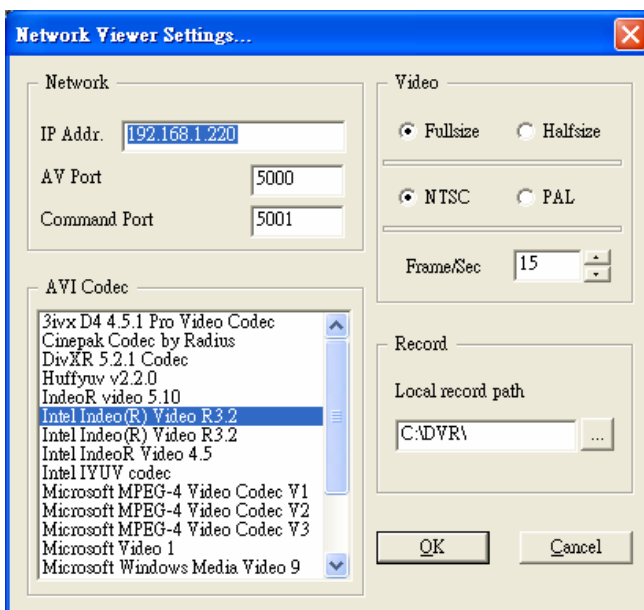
Network Viewer Settings...

Network

IP Addr. 192.168.1.220

AV Port 5000

Command Port 5001

Video

Fullsize Halfsize

NTSC PAL

Frame/Sec 15

AVI Codec

3ivx D4 4.5.1 Pro Video Codec
Cinepak Codec by Radius
DivXR 5.2.1 Codec
Huffyuv v2.2.0
IndeoR video 5.10
Intel Indeo(R) Video R3.2
Intel Indeo(R) Video R3.2
Intel IndeoR Video 4.5
Intel IYUV codec
Microsoft MPEG-4 Video Codec V1
Microsoft MPEG-4 Video Codec V2
Microsoft MPEG-4 Video Codec V3
Microsoft Video 1
Microsoft Windows Media Video 9

Record

Local record path

C:\DVR\ ...

OK Cancel